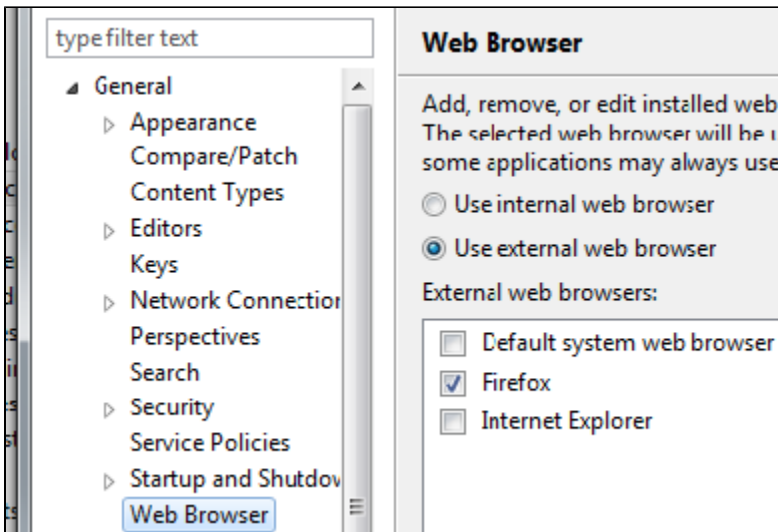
type filter text

General
Appearance
Compare/Patch
Content Types
Editors
Keys
Network Connectior
Perspectives
Search
Security
Service Policies
Startup and Shutdov
Web Browser

Web Browser

Add, remove, or edit installed web
The selected web browser will be u
some applications may always use

Use internal web browser

Use external web browser

External web browsers:

Default system web browser
Firefox
Internet Explorer